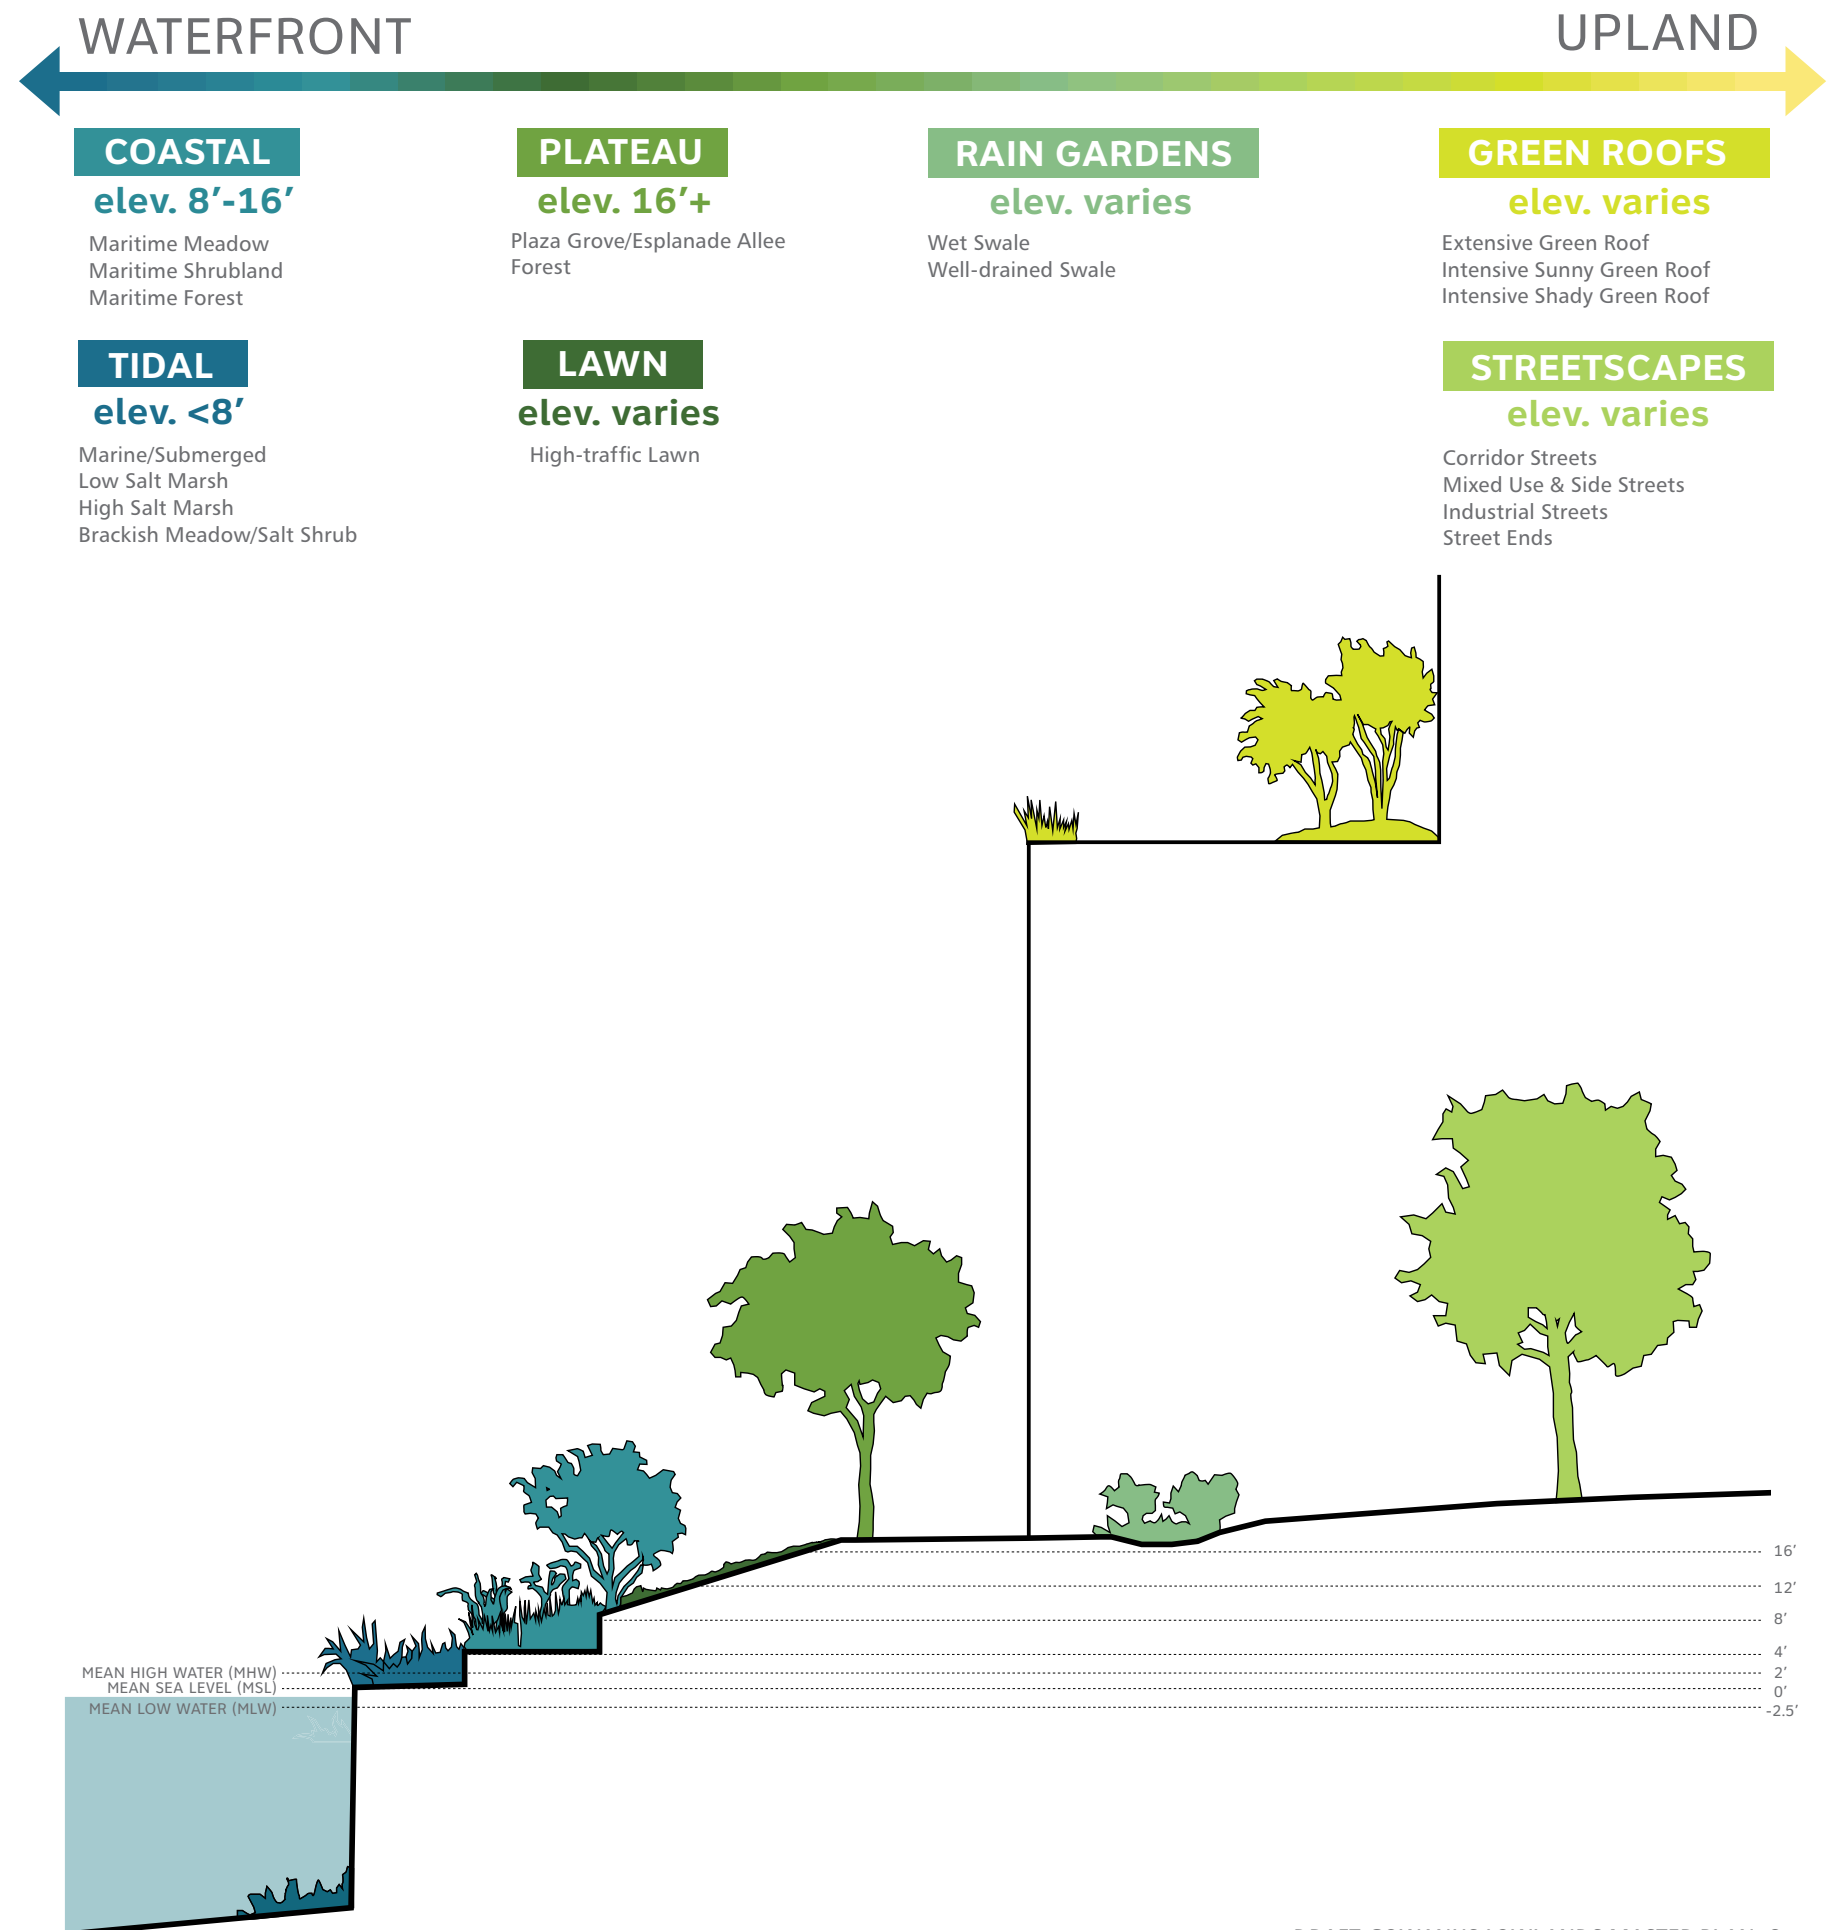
WATERFRONT

UPLAND

COASTAL
elev. 8′-16′
Maritime Meadow
Maritime Shrubland
Maritime Forest

PLATEAU
elev. 16′+
Plaza Grove/Esplanade Allee
Forest

RAIN GARDENS
elev. varies
Wet Swale
Well-drained Swale

GREEN ROOFS
elev. varies
Extensive Green Roof
Intensive Sunny Green Roof
Intensive Shady Green Roof

TIDAL
elev. <8′
Marine/Submerged
Low Salt Marsh
High Salt Marsh
Brackish Meadow/Salt Shrub

LAWN
elev. varies
High-traffic Lawn

STREETSCAPES
elev. varies
Corridor Streets
Mixed Use & Side Streets
Industrial Streets
Street Ends

MEAN HIGH WATER (MHW)
MEAN SEA LEVEL (MSL)
MEAN LOW WATER (MLW)

16′
12′
8′
4′
2′
0′
-2.5′

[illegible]